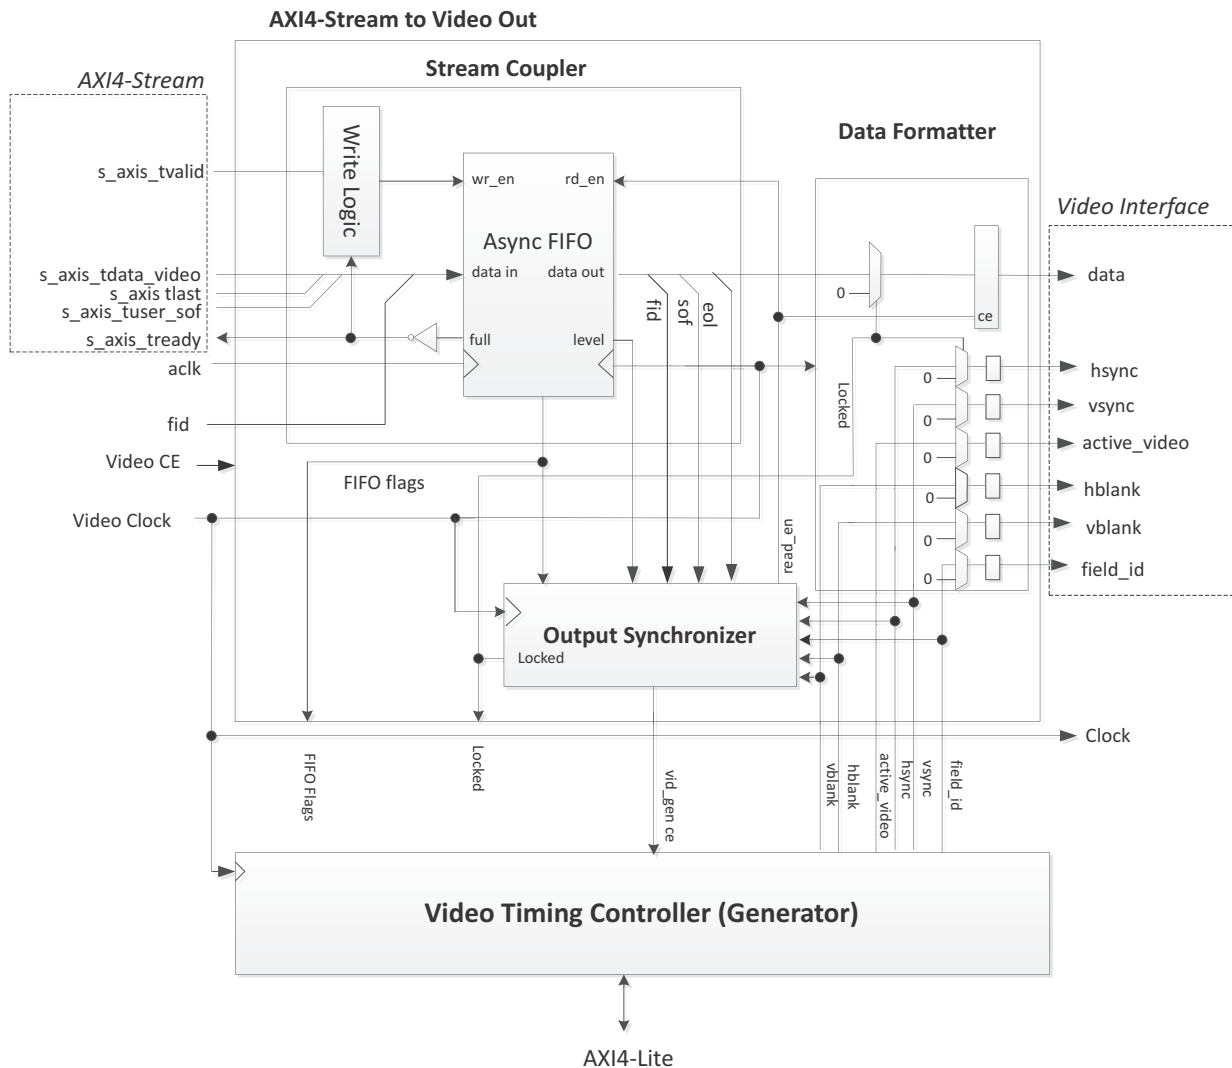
AXI4-Stream to Video Out

AXI4-Stream

Stream Coupler

Data Formatter

Video Interface

s_axis_tvalid

Write Logic

wr_en

rd_en

Async FIFO

s_axis_tdata_video
s_axis tlast
s_axis_tuser_sof
s_axis_tready

data in

data out

0

ce

data

fid

sof

eol

full

level

aclk

Locked

hsync

0

vsync

0

fid

active_video

0

Video CE

FIFO flags

hblank

0

Video Clock

read_en

vblank

0

field_id

0

Output Synchronizer

Locked

Clock

FIFO Flags

Locked

vid_gen ce

vblank

hblank

active_video

hsync

vsync

field_id

Video Timing Controller (Generator)

AXI4-Lite